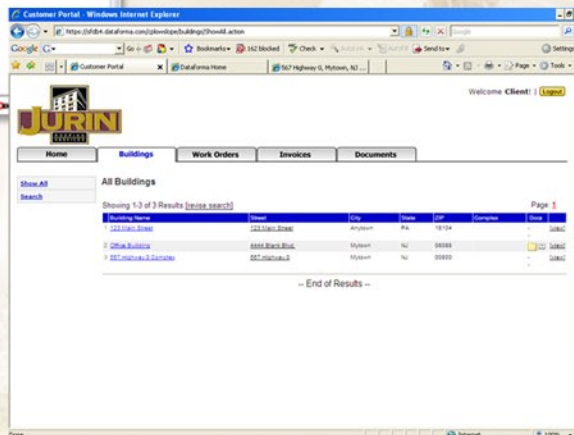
Customer Portal - Windows Internet Explorer

https://shb4.dataforma.com/cplowslope/buildings/ShowAll.action

Google

Google G-

Go

Bookmarks

162 blocked

Check

Send to

Settings

Customer Portal

Dataforma Home

567 Highway G, Mytown, NJ ...

Page

Tools

JURIN

Welcome Client! | Logout

Home

Buildings

Work Orders

Invoices

Documents

Show All

Search

All Buildings

Showing 1-3 of 3 Results [revise search]

Page 1

| | Building Name | Street | City | State | ZIP | Complex | Docs | |
|---|---|---|---|---|---|---|---|---|
| 1 | 123 Main Street | 123 Main Street | Anytown | PA | 19104 | | - | [view] |
| 2 | Office Building | 4444 Blank Blvd | Mytown | NJ | 08088 | | | [view] |
| 3 | 567 Highway G Complex | 567 Highway G | Mytown | NJ | 08800 | | - | [view] |

-- End of Results --

Internet

100%